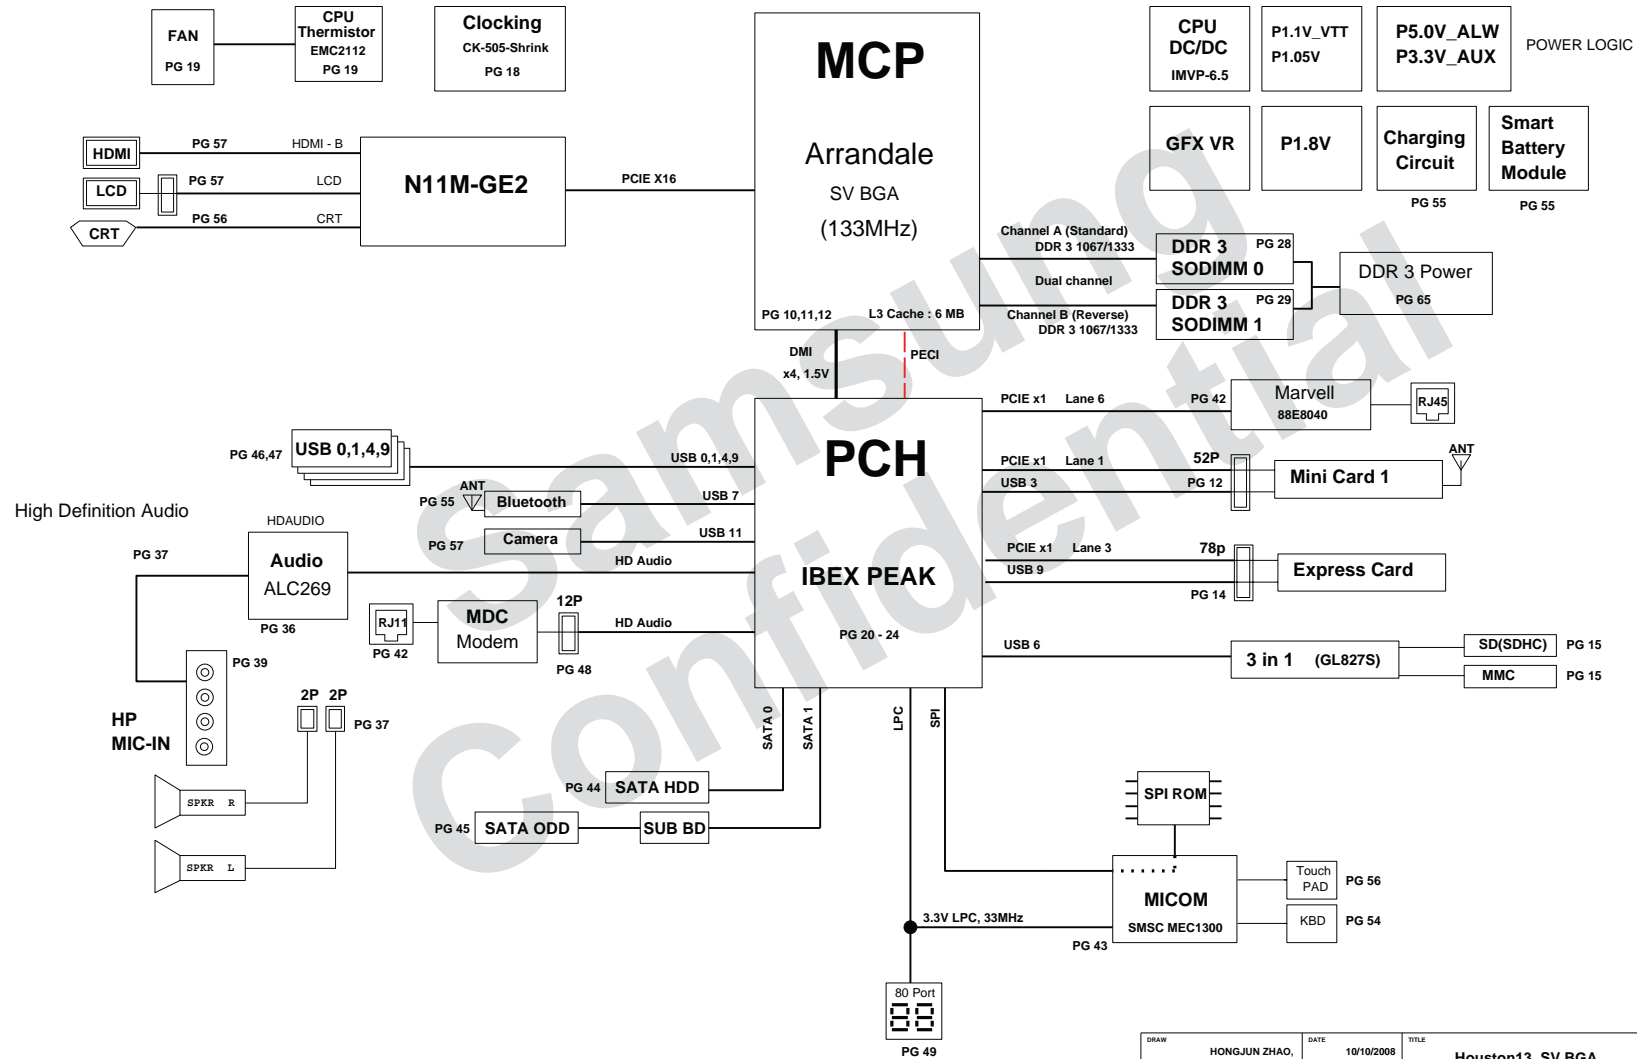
FAN
PG 19

CPU
Thermistor
EMC2112
PG 19

Clocking
CK-505-Shrink
PG 18

MCP
Arrandale
SV BGA
(133MHz)
PG 10,11,12
L3 Cache : 6 MB

CPU
DC/DC
IMVP-6.5

P1.1V_VTT
P1.05V

P5.0V_ALW
P3.3V_AUX

POWER LOGIC

GFX VR

P1.8V

Charging
Circuit

Smart
Battery
Module

PG 55
PG 55

HDMI
PG 57
HDMI - B

LCD
PG 57
LCD

CRT
PG 56
CRT

N11M-GE2

PCIE X16

Channel A (Standard)
DDR 3 1067/1333

DDR 3
SODIMM 0
PG 28

Dual channel

DDR 3 Power
PG 65

Channel B (Reverse)
DDR 3 1067/1333

DDR 3
SODIMM 1
PG 29

DMI
x4, 1.5V

PECI

PCH

IBEX PEAK

PG 20 - 24

PCIE x1 Lane 6
PG 42
Marvell
88E8040
RJ45

PG 46,47
USB 0,1,4,9
USB 0,1,4,9

ANT
PG 55
Bluetooth
USB 7

PCIE x1 Lane 1
USB 3
52P
PG 12
Mini Card 1
ANT

High Definition Audio

HDAUDIO

PG 37

Audio
ALC269
PG 36

PG 57
Camera
USB 11

HD Audio

PCIE x1 Lane 3
USB 9
78p
PG 14
Express Card

RJ11
PG 42

MDC
Modem

12P
PG 48
HD Audio

USB 6
3 in 1 (GL827S)
SD(SDHC) PG 15
MMC PG 15

PG 39

HP
MIC-IN

2P 2P
PG 37

SPKR R
SPKR L

SATA 0
SATA 1
LPC
SPI

PG 44
SATA HDD

PG 45
SATA ODD
SUB BD

SPI ROM

MICOM
SMSC MEC1300
PG 43

Touch
PAD
PG 56

KBD
PG 54

3.3V LPC, 33MHz

80 Port
88
PG 49

DRAW
HONGJUN ZHAO,
DATE
10/10/2008
TITLE
Houston13_SV BGA

Samsung
Confidential